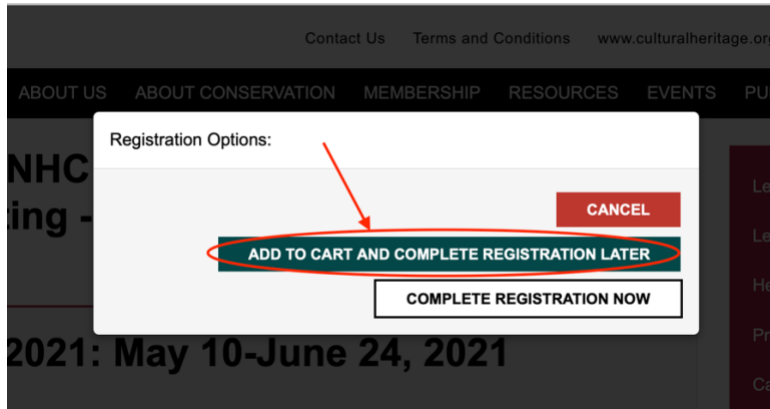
Contact Us Terms and Conditions www.culturalheritage.or

ABOUT US ABOUT CONSERVATION MEMBERSHIP RESOURCES EVENTS PU

NHC
ting -

Registration Options:

CANCEL

ADD TO CART AND COMPLETE REGISTRATION LATER

COMPLETE REGISTRATION NOW

2021: May 10-June 24, 2021

Le
Le
He
Pr
Ca